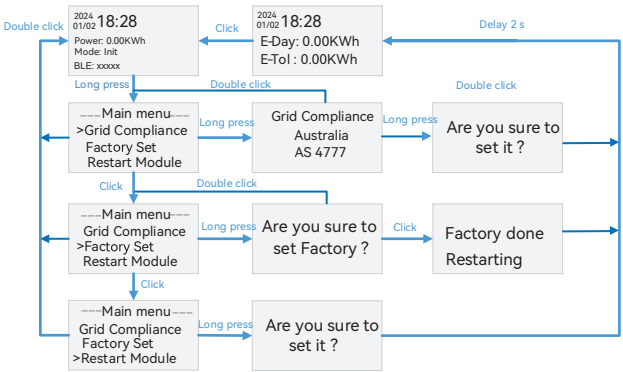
Double click

2024
01/02 18:28
Power: 0.00KWh
Mode: Init
BLE: xxxxx

Click

2024
01/02 18:28
E-Day: 0.00KWh
E-Tol : 0.00KWh

Delay 2 s

Long press

Double click

Double click

---Main menu---
>Grid Compliance
Factory Set
Restart Module

Long press

Grid Compliance
Australia
AS 4777

Long press

Are you sure to set it ?

Click

Double click

---Main menu---
Grid Compliance
>Factory Set
Restart Module

Long press

Are you sure to set Factory ?

Click

Factory done
Restarting

Click

---Main menu---
Grid Compliance
Factory Set
>Restart Module

Long press

Are you sure to set it ?